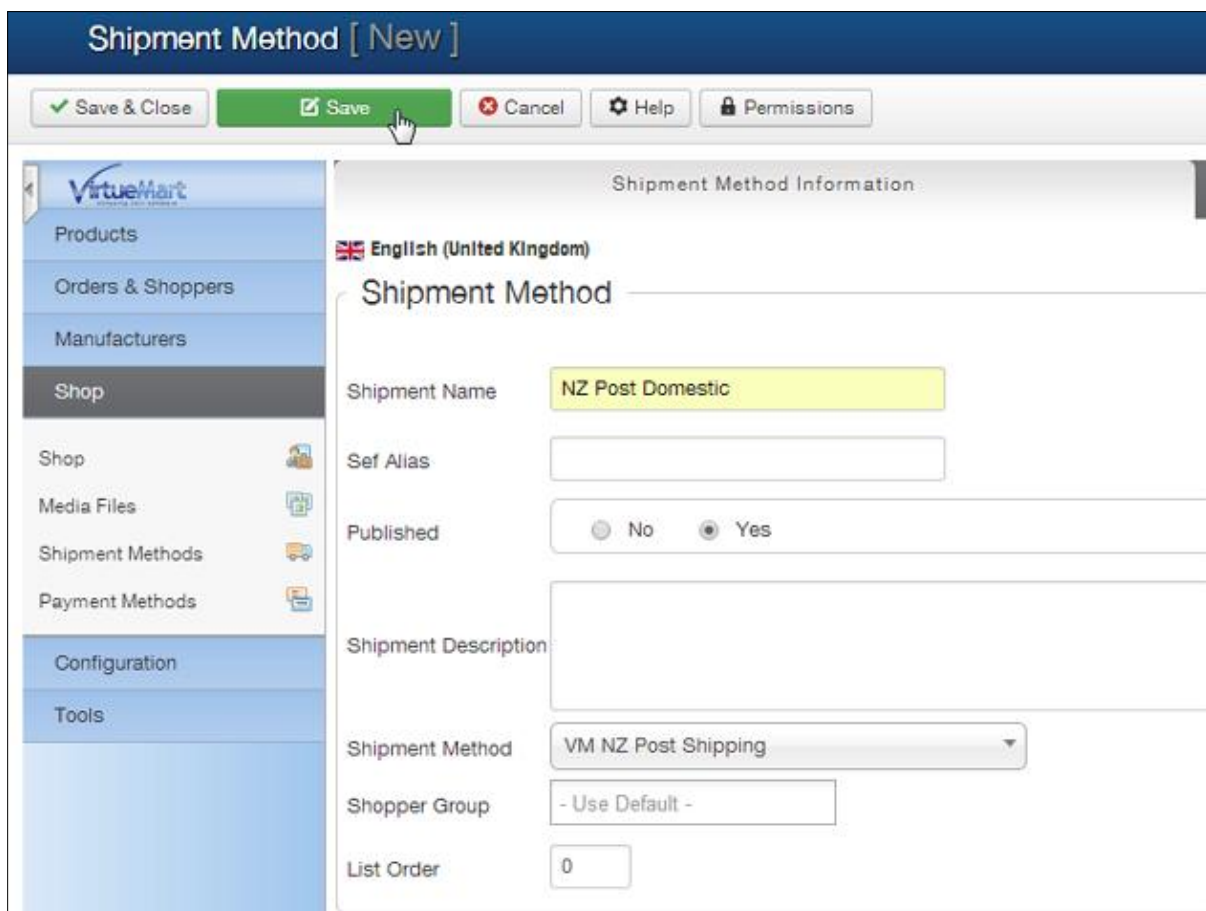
Shipment Method [ New ]

Save & Close
Save
Cancel
Help
Permissions

VirtueMart
Products
Orders & Shoppers
Manufacturers
Shop
Shop
Media Files
Shipment Methods
Payment Methods
Configuration
Tools

Shipment Method Information

English (United Kingdom)

Shipment Method

Shipment Name NZ Post Domestic
Sef Alias
Published No Yes
Shipment Description
Shipment Method VM NZ Post Shipping
Shopper Group - Use Default -
List Order 0